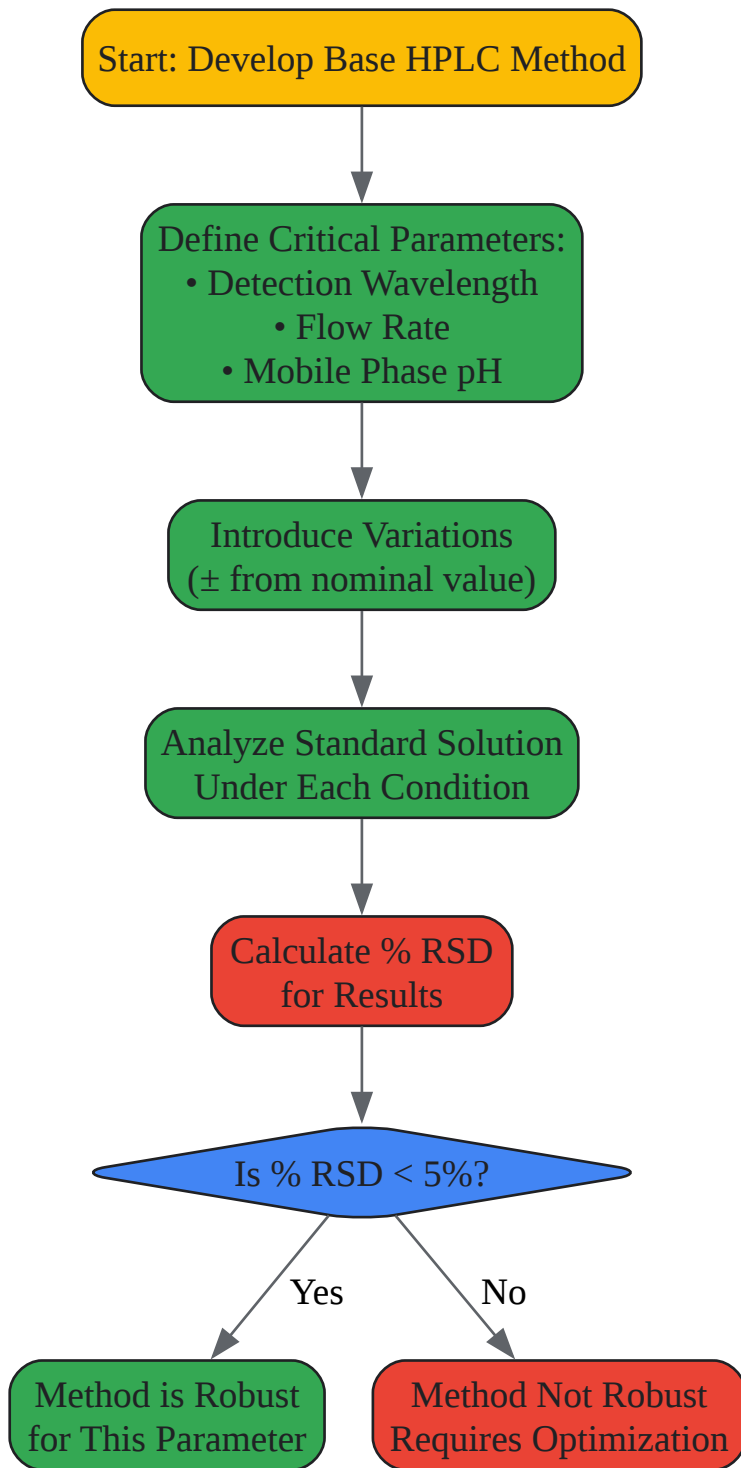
Start: Develop Base HPLC Method

Define Critical Parameters:
• Detection Wavelength
• Flow Rate
• Mobile Phase pH

Introduce Variations
(± from nominal value)

Analyze Standard Solution
Under Each Condition

Calculate % RSD
for Results

Is % RSD < 5%?

Yes

No

Method is Robust
for This Parameter

Method Not Robust
Requires Optimization